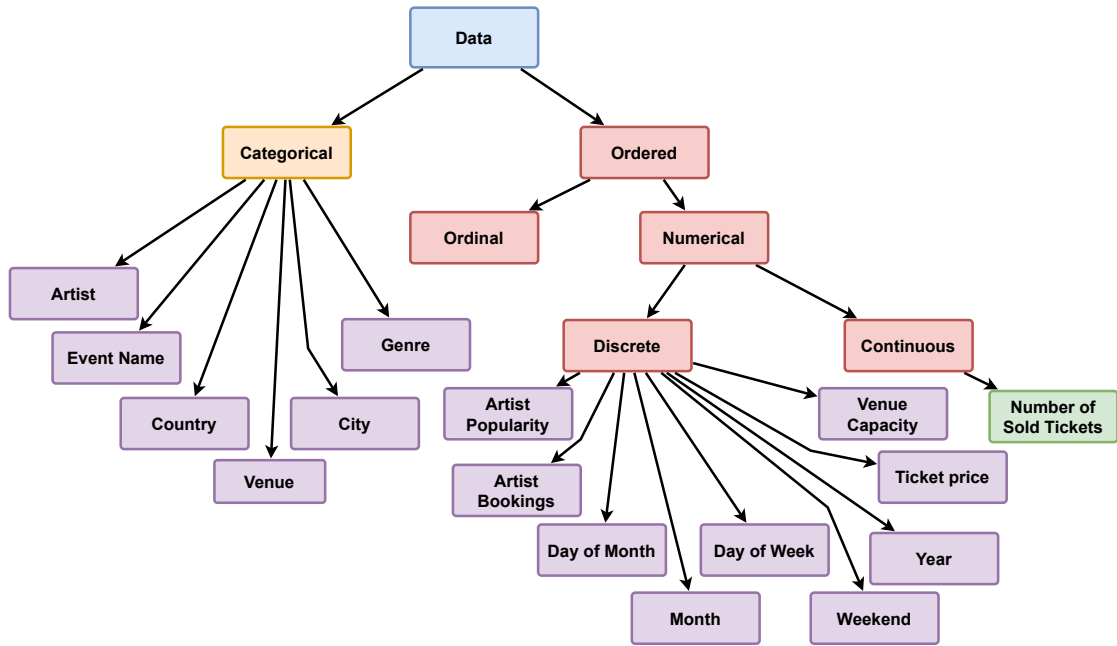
Data

Categorical

Ordered

Ordinal

Numerical

Artist

Event Name

Country

Venue

City

Genre

Discrete

Continuous

Artist Popularity

Artist Bookings

Day of Month

Month

Day of Week

Weekend

Year

Ticket price

Venue Capacity

Number of Sold Tickets